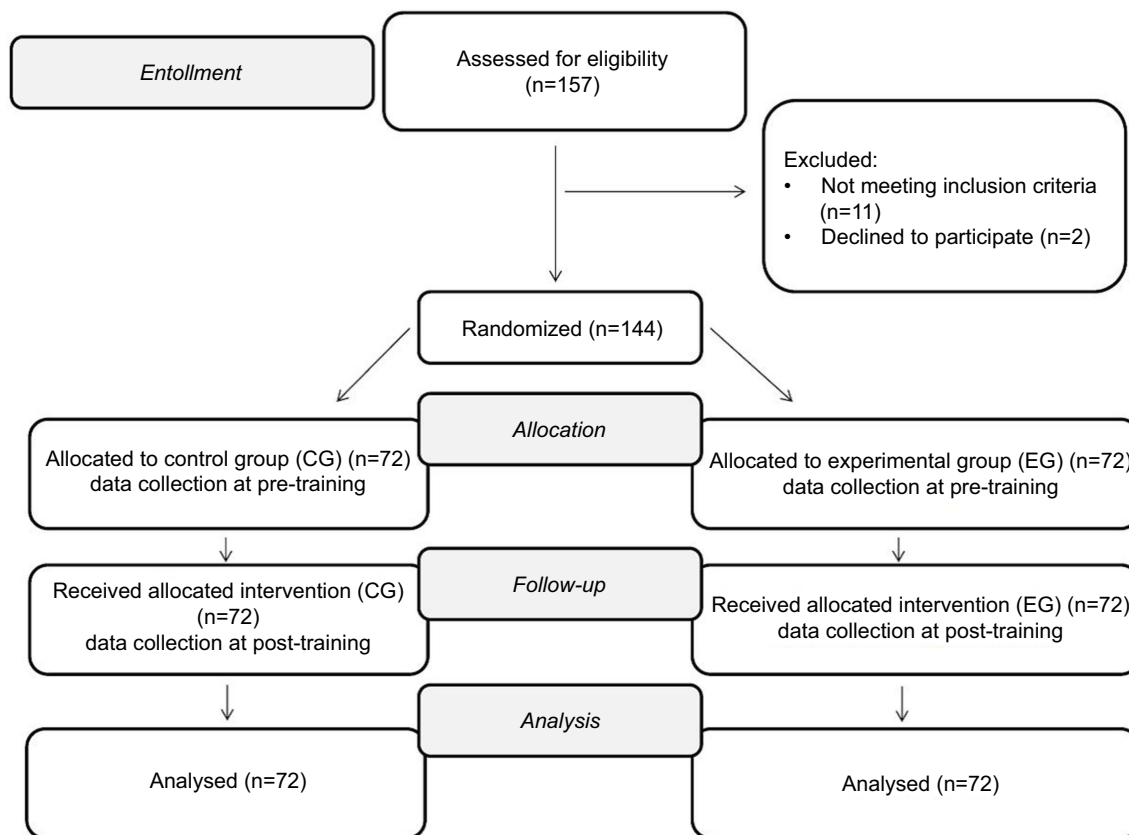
Entollment

Assessed for eligibility (n=157)

Excluded:
• Not meeting inclusion criteria (n=11)
• Declined to participate (n=2)

Randomized (n=144)

Allocation

Allocated to control group (CG) (n=72) data collection at pre-training

Allocated to experimental group (EG) (n=72) data collection at pre-training

Follow-up

Received allocated intervention (CG) (n=72) data collection at post-training

Received allocated intervention (EG) (n=72) data collection at post-training

Analysis

Analysed (n=72)

Analysed (n=72)